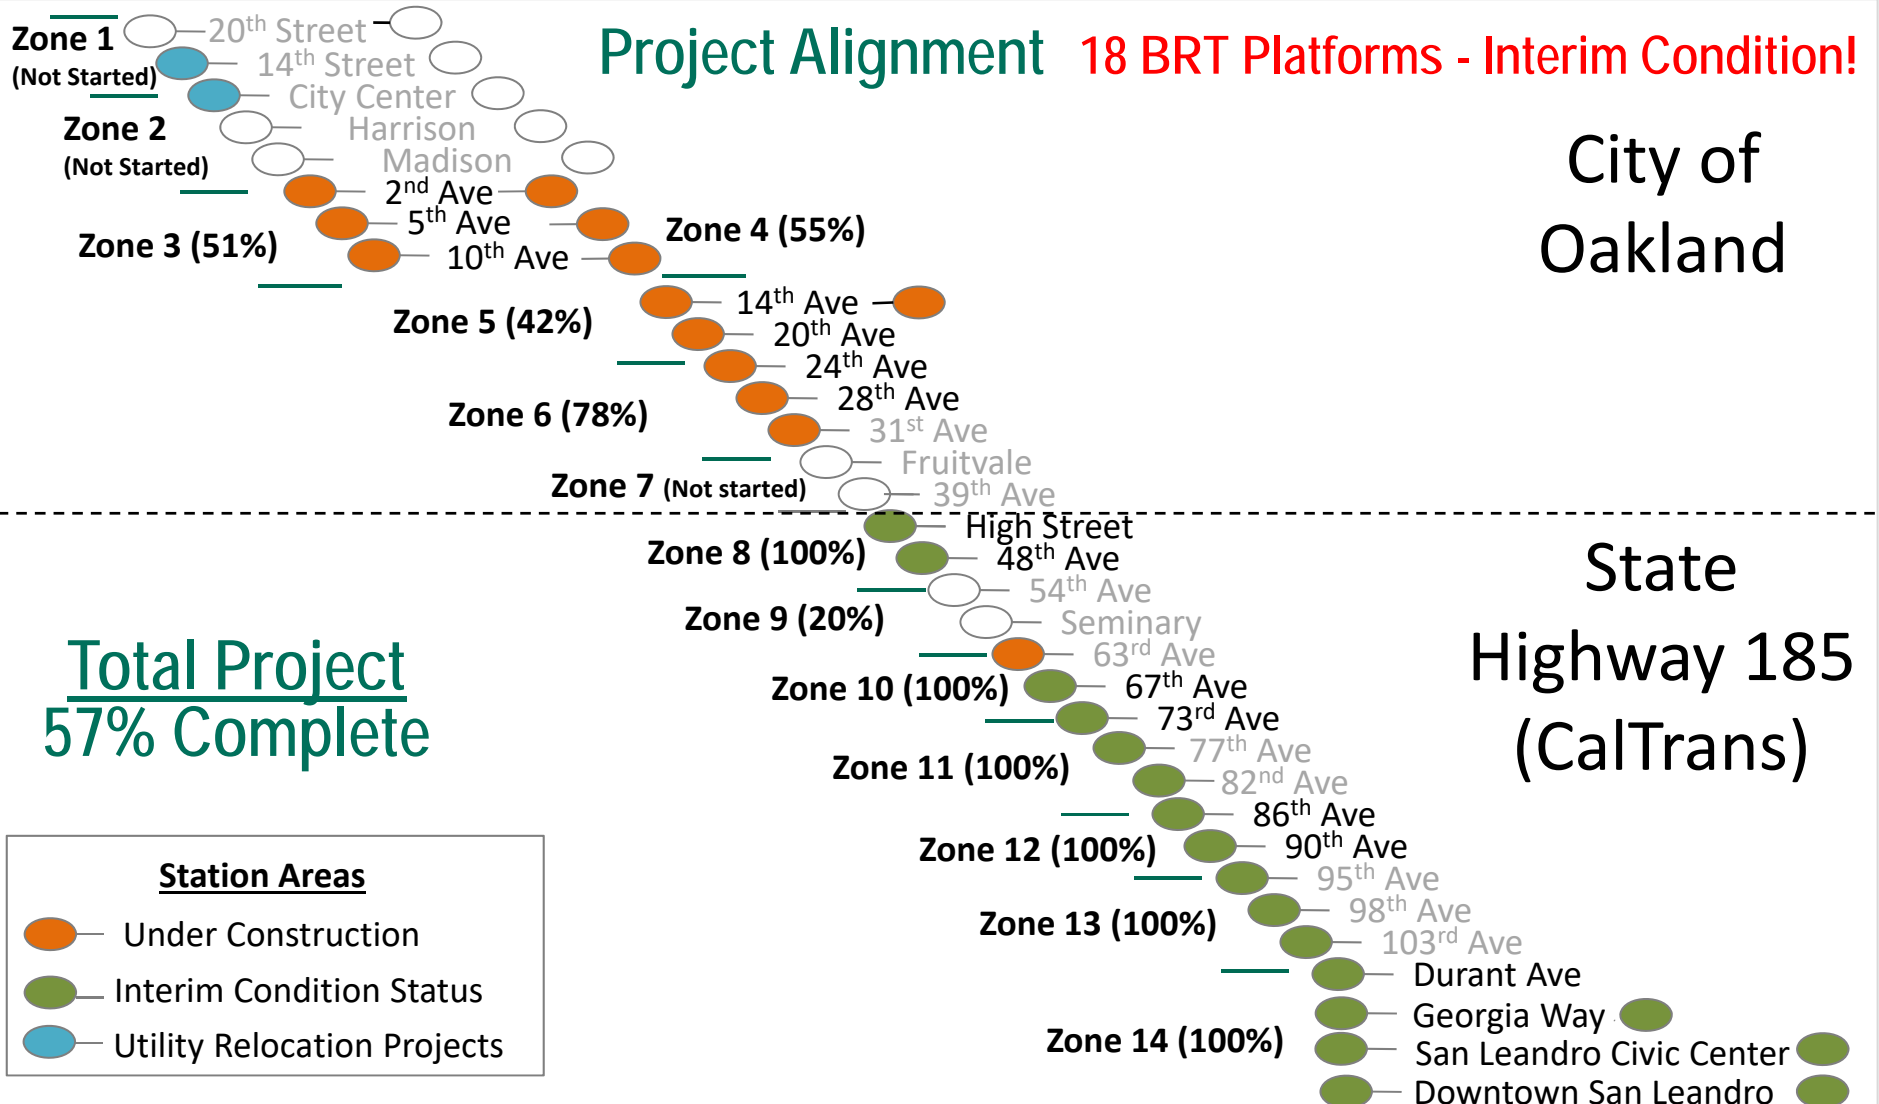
Project Alignment 18 BRT Platforms - Interim Condition!

Zone 1 (Not Started)

20th Street
14th Street
City Center

Zone 2 (Not Started)

Harrison
Madison
2nd Ave
5th Ave

Zone 3 (51%)

10th Ave

Zone 4 (55%)

14th Ave
20th Ave

Zone 5 (42%)

24th Ave
28th Ave

Zone 6 (78%)

31st Ave
Fruitvale

Zone 7 (Not started)

39th Ave

City of Oakland

High Street
48th Ave

Zone 8 (100%)

54th Ave
Seminary

Zone 9 (20%)

63rd Ave
67th Ave

Zone 10 (100%)

73rd Ave
77th Ave
82nd Ave

Zone 11 (100%)

86th Ave
90th Ave

Zone 12 (100%)

95th Ave
98th Ave
103rd Ave

Zone 13 (100%)

Durant Ave
Georgia Way
San Leandro Civic Center
Downtown San Leandro

Zone 14 (100%)

State Highway 185 (CalTrans)

Total Project
57% Complete

Station Areas
Under Construction
Interim Condition Status
Utility Relocation Projects